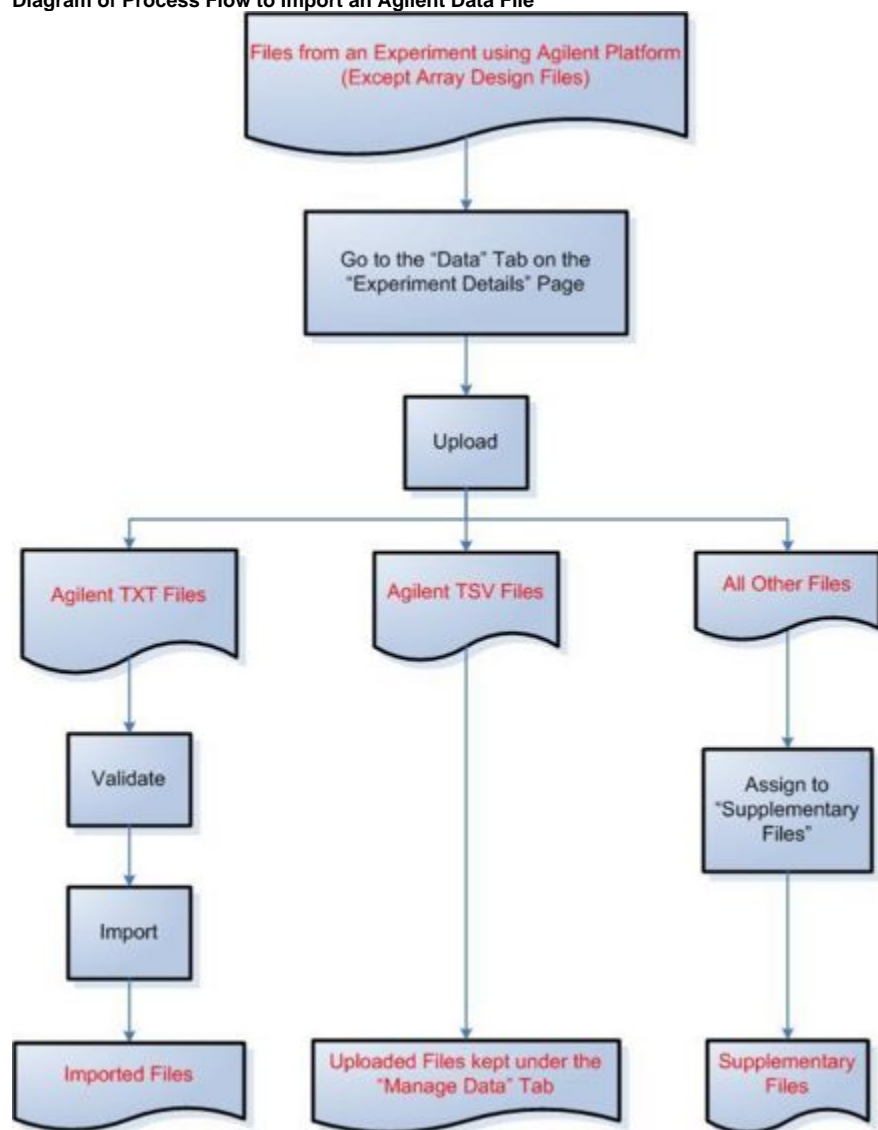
Diagram of Process Flow to Import an Agilent Data File

Files from an Experiment using Agilent Platform (Except Array Design Files)

Go to the "Data" Tab on the "Experiment Details" Page

Upload

Agilent TXT Files

Agilent TSV Files

All Other Files

Validate

Assign to "Supplementary Files"

Import

Imported Files

Uploaded Files kept under the "Manage Data" Tab

Supplementary Files